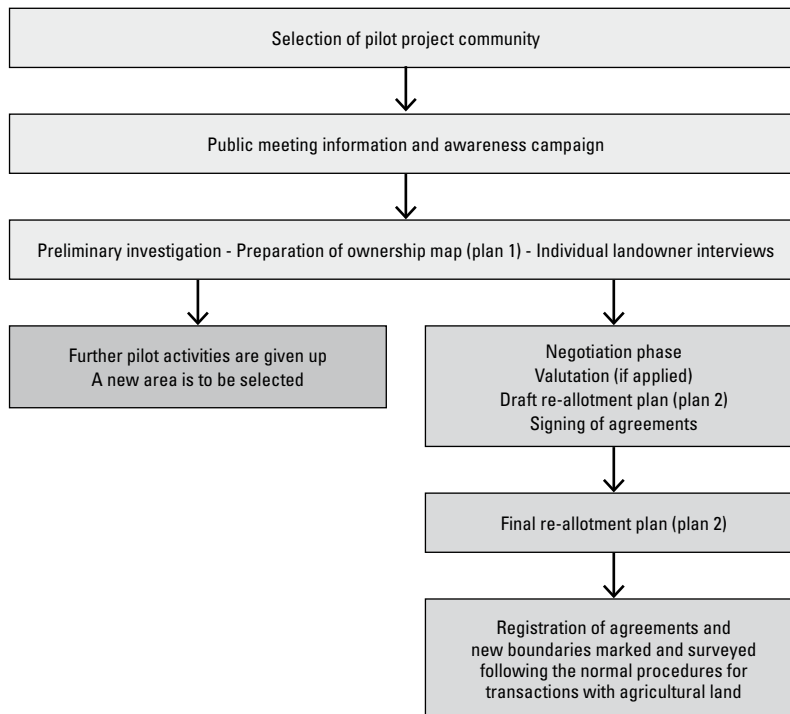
Selection of pilot project community

Public meeting information and awareness campaign

Preliminary investigation - Preparation of ownership map (plan 1) - Individual landowner interviews

Further pilot activities are given up
A new area is to be selected

Negotiation phase
Valutation (if applied)
Draft re-allotment plan (plan 2)
Signing of agreements

Final re-allotment plan (plan 2)

Registration of agreements and new boundaries marked and surveyed following the normal procedures for transactions with agricultural land